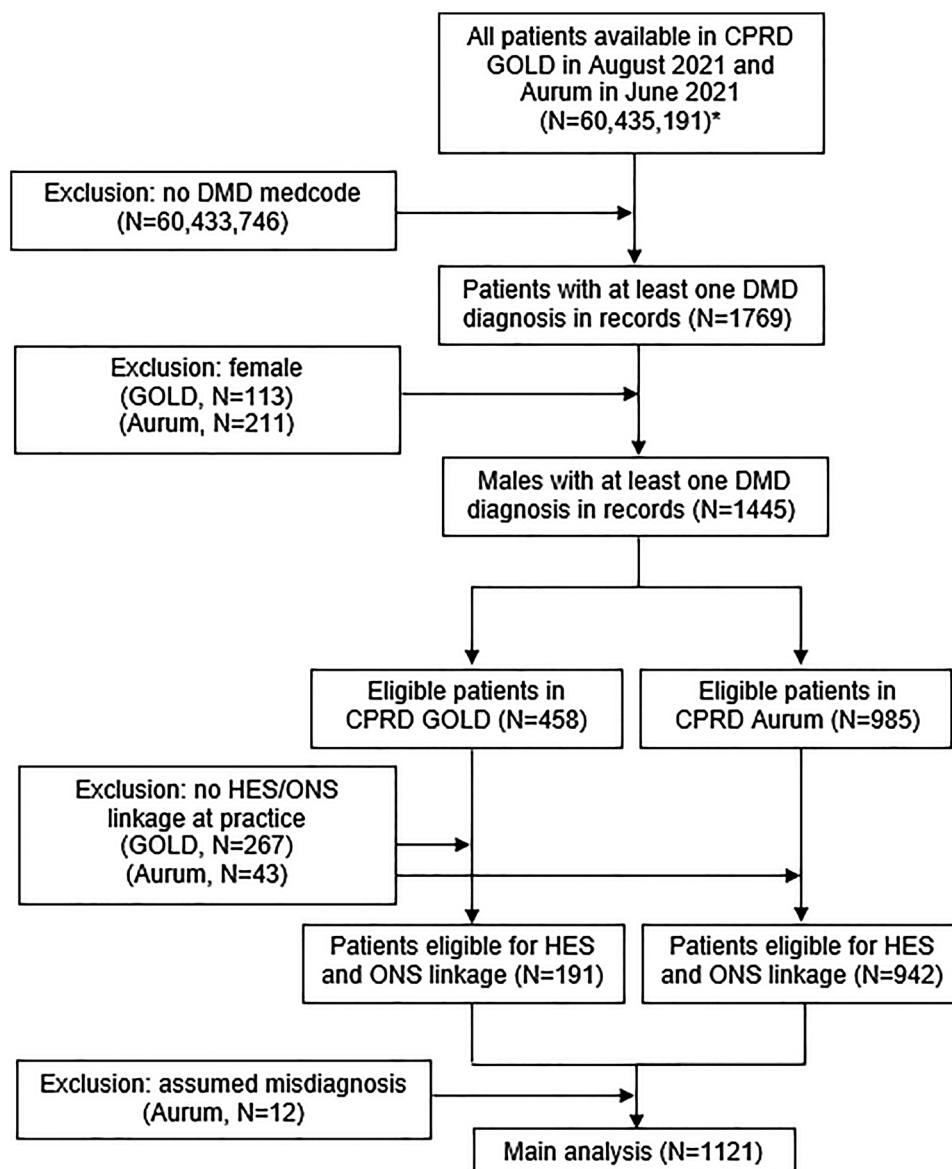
All patients available in CPRD GOLD in August 2021 and Aurum in June 2021 (N=60,435,191)*

Exclusion: no DMD medcode (N=60,433,746)

Patients with at least one DMD diagnosis in records (N=1769)

Exclusion: female (GOLD, N=113) (Aurum, N=211)

Males with at least one DMD diagnosis in records (N=1445)

Eligible patients in CPRD GOLD (N=458)

Eligible patients in CPRD Aurum (N=985)

Exclusion: no HES/ONS linkage at practice (GOLD, N=267) (Aurum, N=43)

Patients eligible for HES and ONS linkage (N=191)

Patients eligible for HES and ONS linkage (N=942)

Exclusion: assumed misdiagnosis (Aurum, N=12)

Main analysis (N=1121)